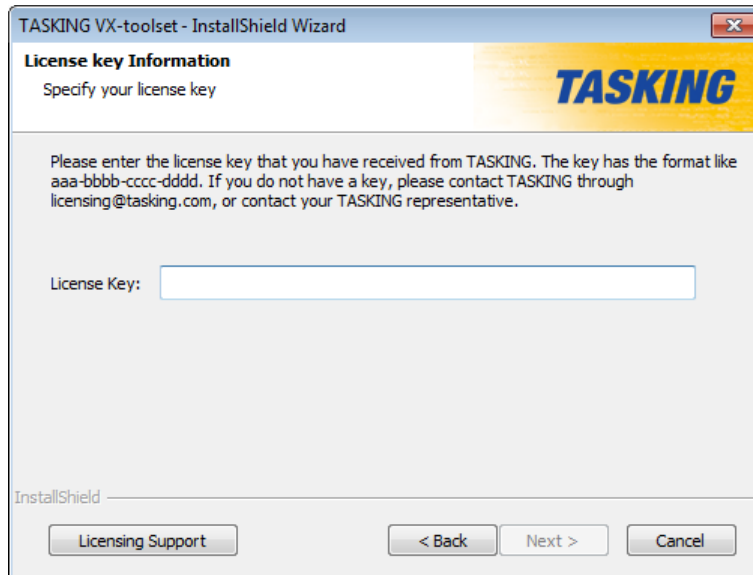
TASKING VX-toolset - InstallShield Wizard

License key Information

Specify your license key

TASKING

Please enter the license key that you have received from TASKING. The key has the format like aaa-bbbb-cccc-dddd. If you do not have a key, please contact TASKING through licensing@tasking.com, or contact your TASKING representative.

License Key:

InstallShield

Licensing Support

< Back

Next >

Cancel